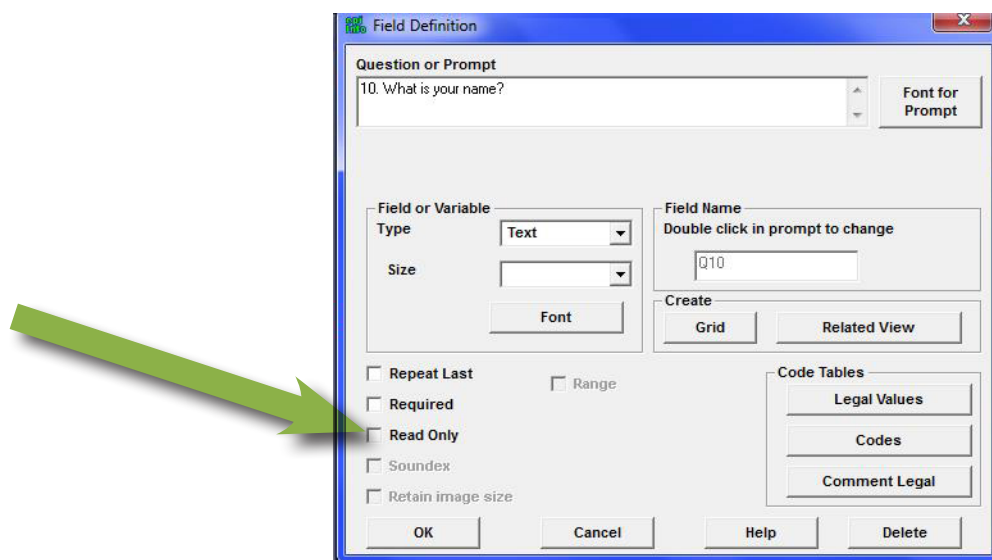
Field Definition

Question or Prompt

10. What is your name?

Font for Prompt

Field or Variable

Type

Text

Size

Font

Field Name

Double click in prompt to change

Q10

Create

Grid

Related View

Repeat Last

Range

Required

Read Only

Soundex

Retain image size

Code Tables

Legal Values

Codes

Comment Legal

OK

Cancel

Help

Delete